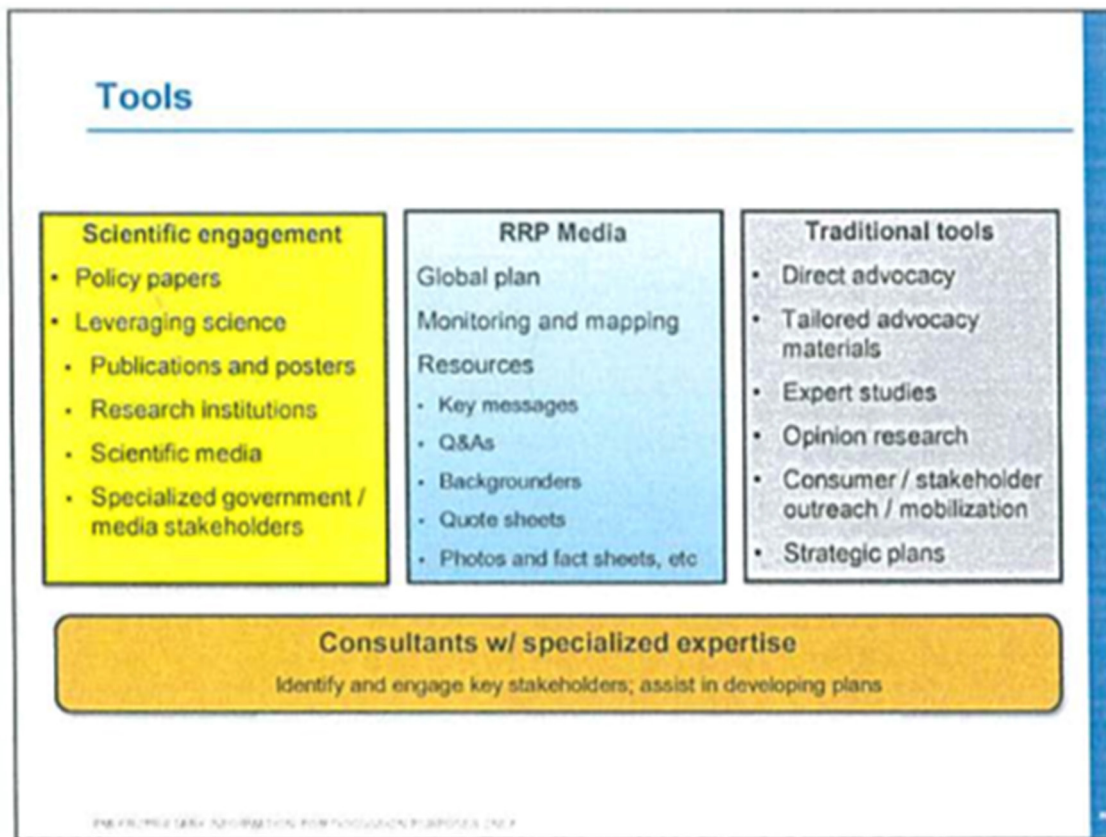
Tools

Scientific engagement
- Policy papers
- Leveraging science
- Publications and posters
- Research institutions
- Scientific media
- Specialized government / media stakeholders

RRP Media
Global plan
Monitoring and mapping
Resources
- Key messages
- Q&As
- Backgrounders
- Quote sheets
- Photos and fact sheets, etc

Traditional tools
- Direct advocacy
- Tailored advocacy materials
- Expert studies
- Opinion research
- Consumer / stakeholder outreach / mobilization
- Strategic plans

Consultants w/ specialized expertise
Identify and engage key stakeholders; assist in developing plans

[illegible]